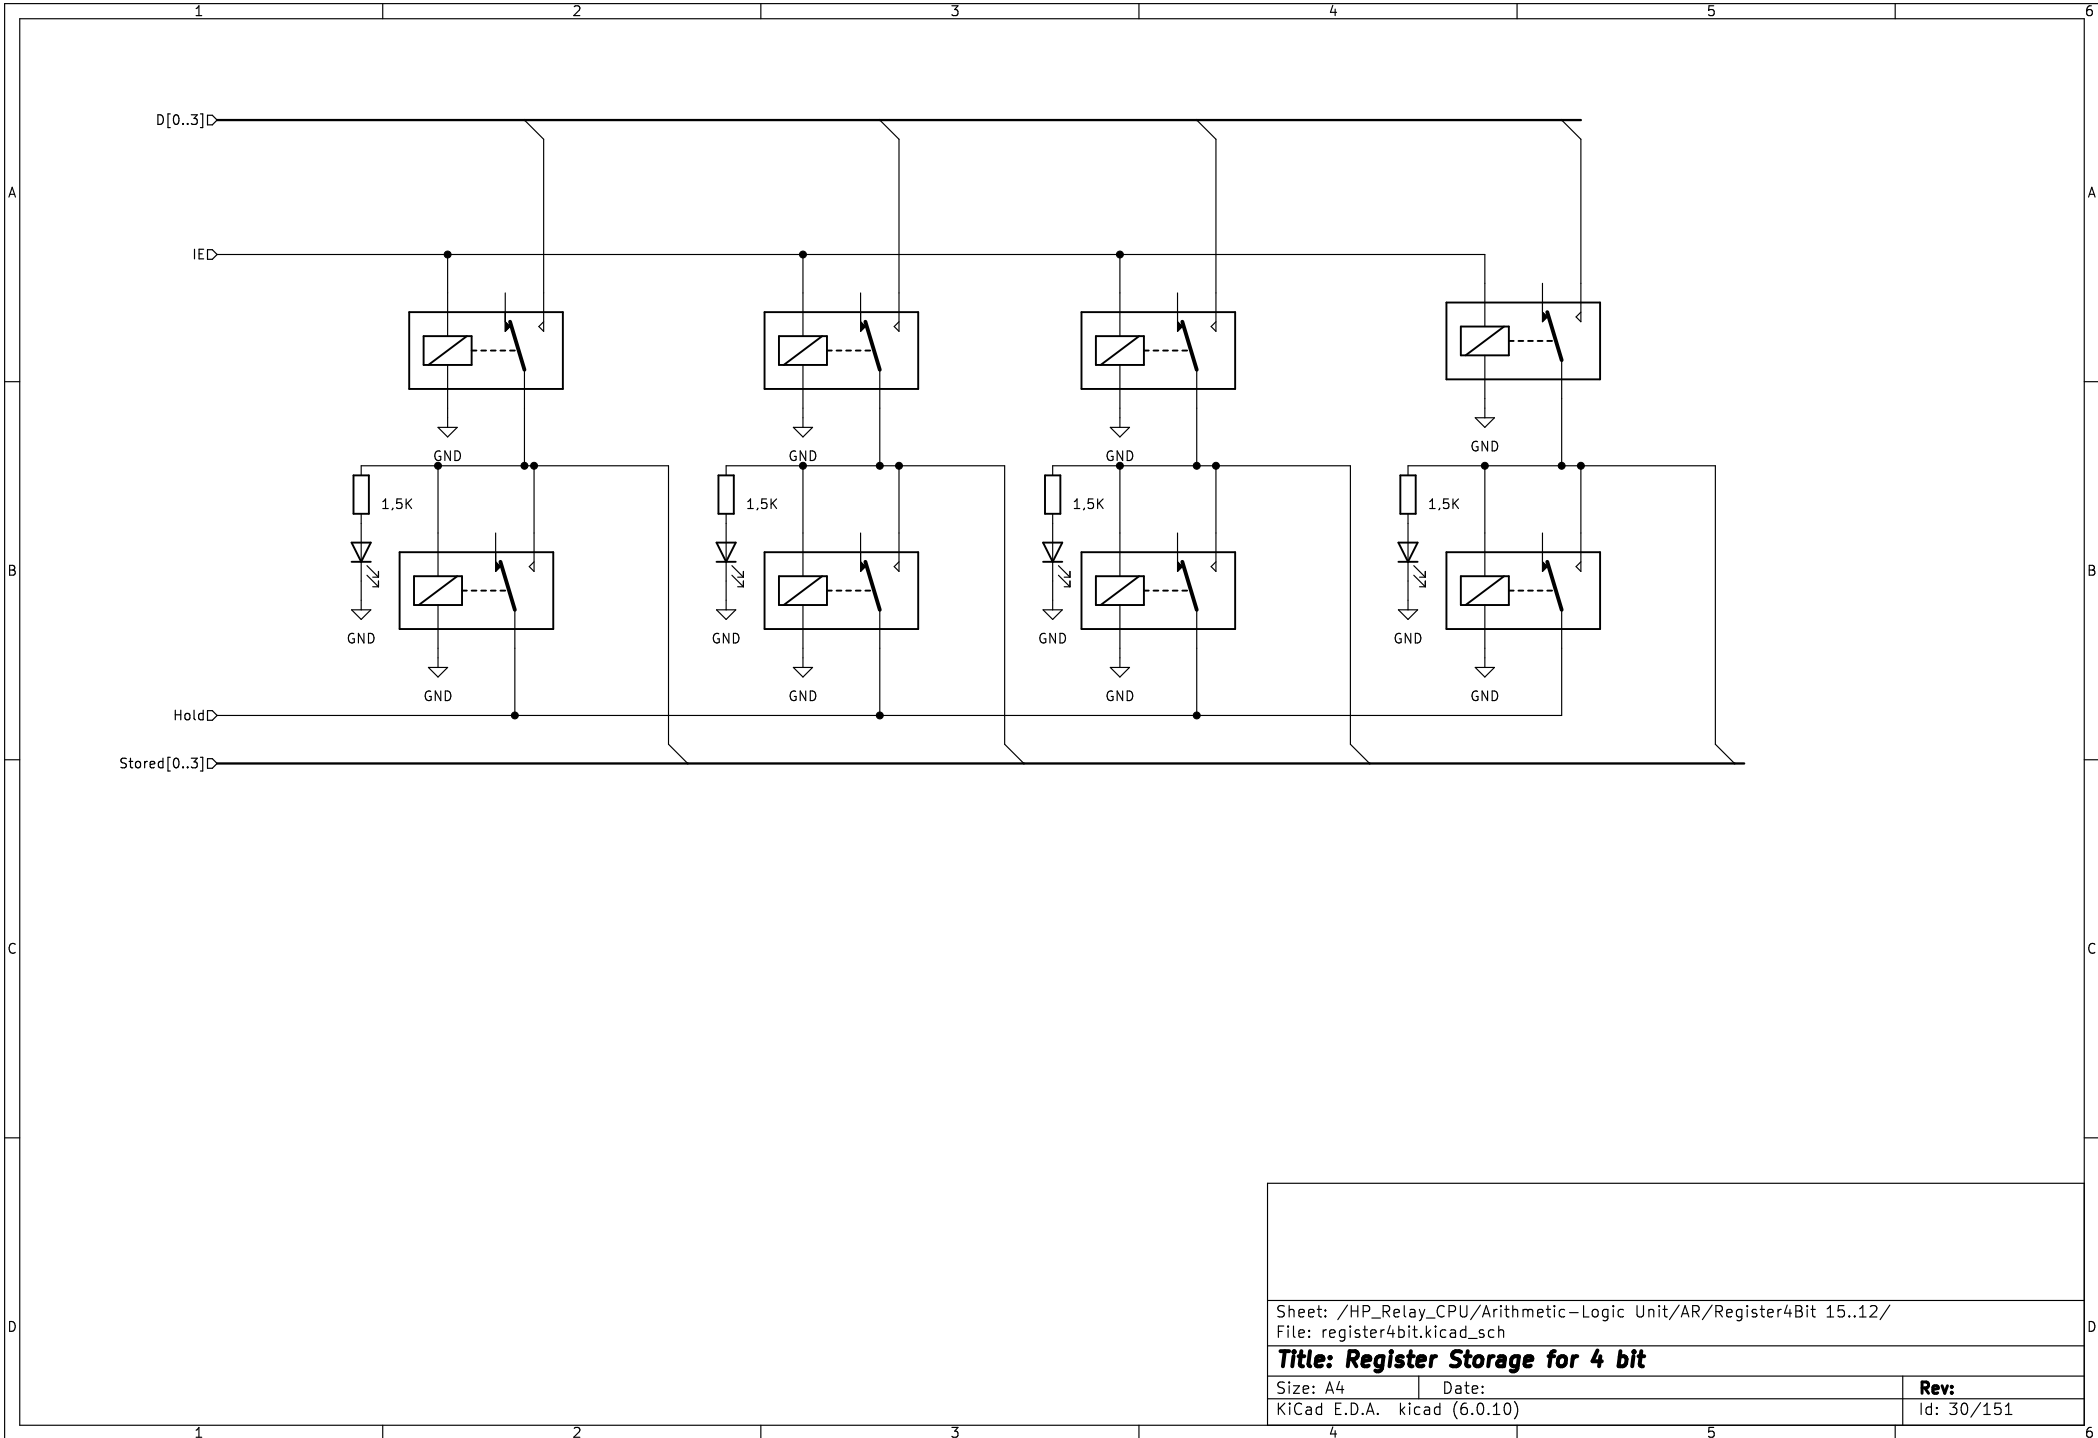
1 2 3 4 5 6

A

D[0..3]

IE

GND GND GND GND

1,5K 1,5K 1,5K 1,5K

B

GND GND GND GND

GND GND GND GND

Hold

Stored[0..3]

C

D

Sheet: /HP_Relay_CPU/Arithmetic-Logic Unit/AR/Register4Bit 15..12/
File: register4bit.kicad_sch

Title: Register Storage for 4 bit

| Size: A4 | Date: | Rev: |
|---|---|---|
| KiCad E.D.A. kicad (6.0.10) | | Id: 30/151 |

1 2 3 4 5 6